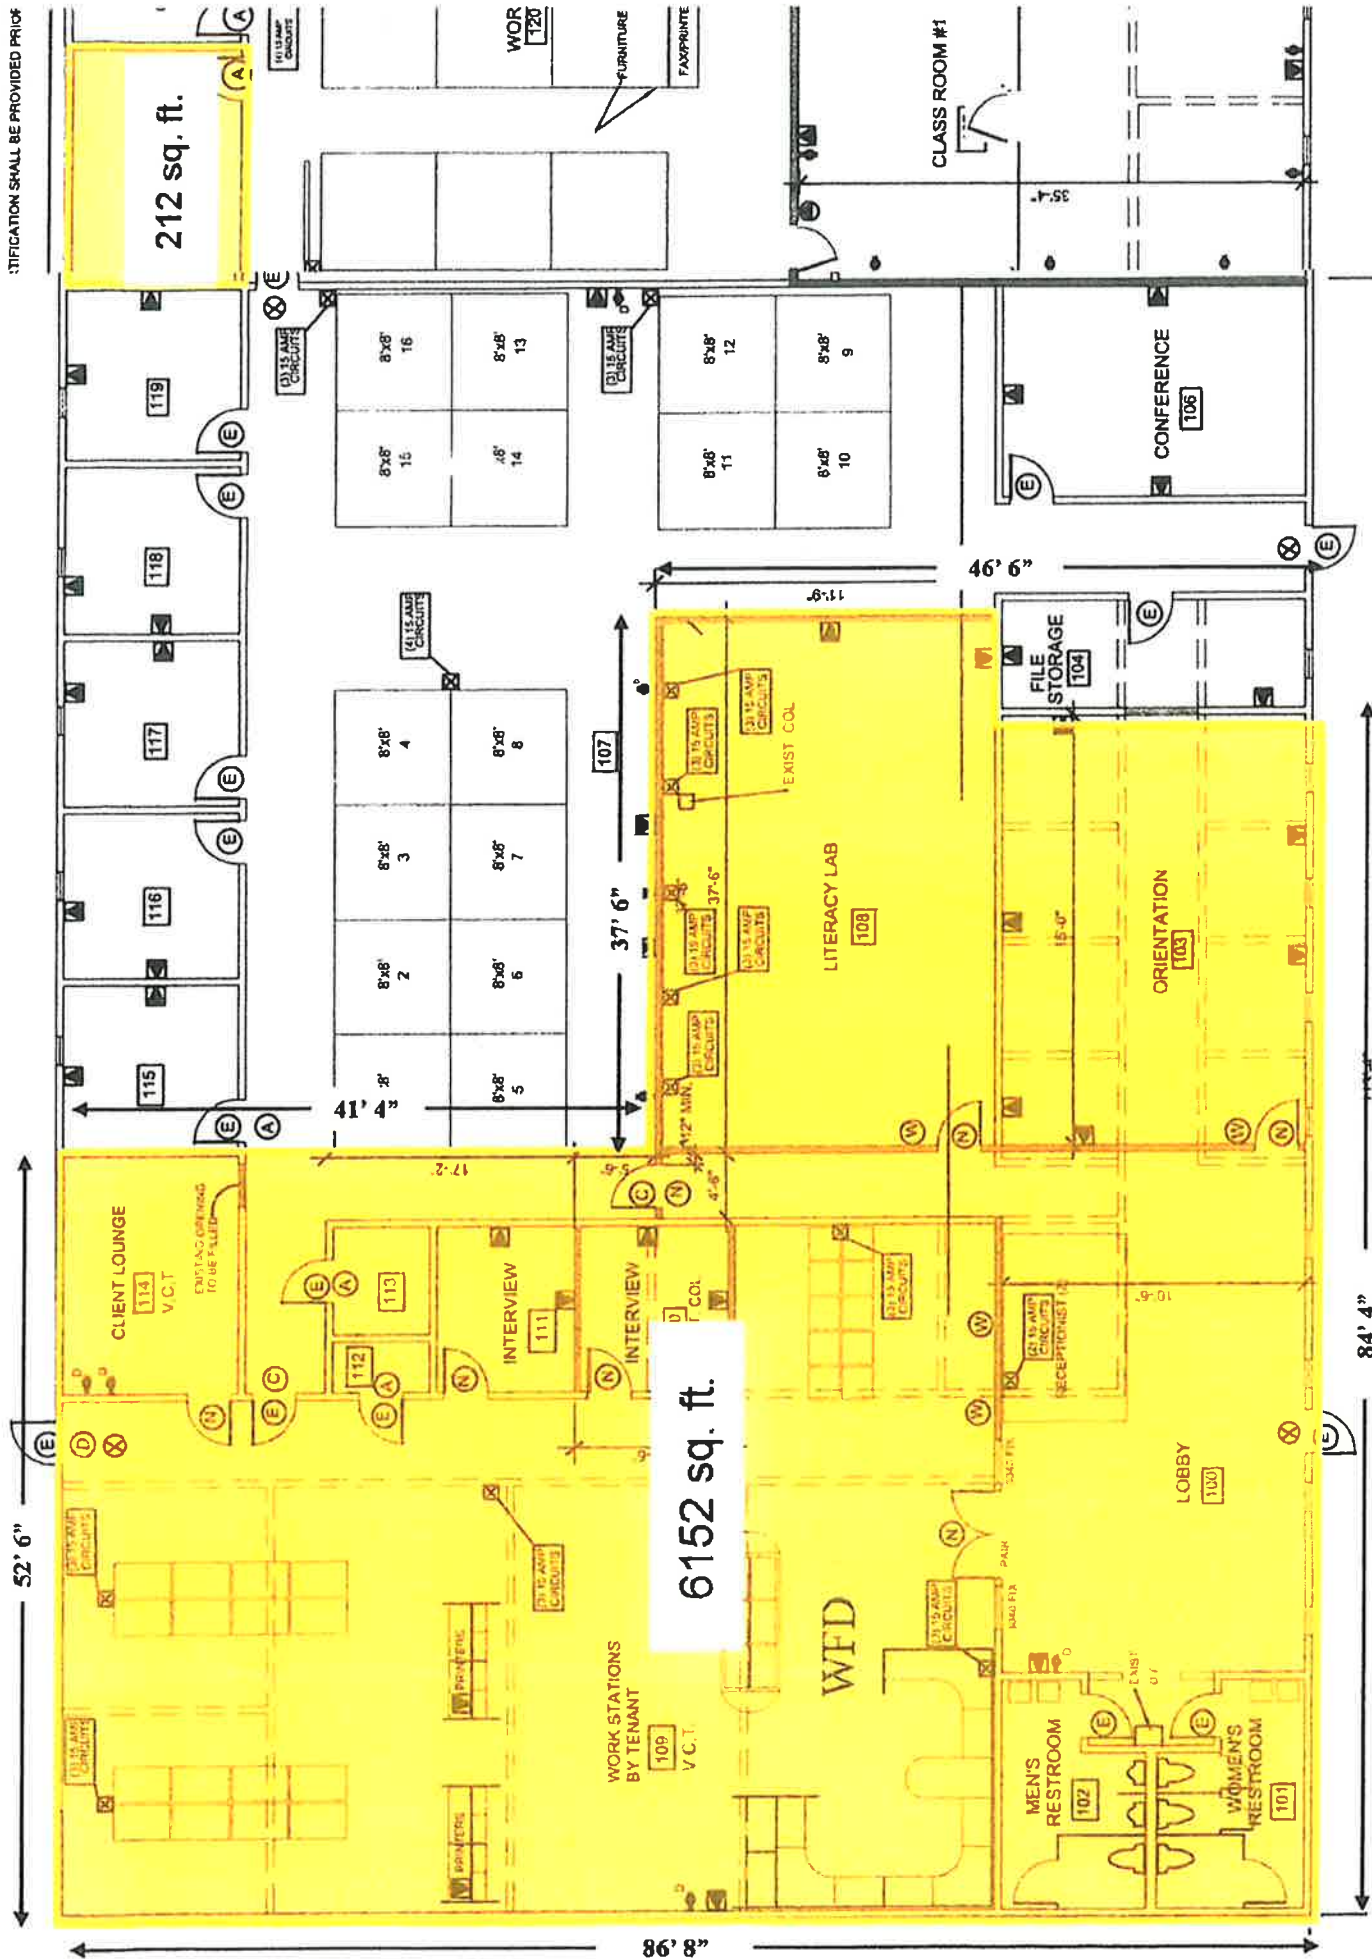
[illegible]TIFICATION SHALL BE PROVIDED PRIOR

212 sq. ft.

(1) 15 AMP CIRCUITS

WOR 120

FURNITURE

FAX/PRINTER

CLASS ROOM #1

35'-4"

119

118

117

116

115

(3) 15 AMP CIRCUITS

8'x8' 16

8'x8' 15

8'x8' 13

8'x8' 14

(3) 15 AMP CIRCUITS

8'x8' 12

8'x8' 11

8'x8' 9

8'x8' 10

CONFERENCE 106

46' 6"

11'-9"

(4) 15 AMP CIRCUITS

8'x8' 4

8'x8' 3

8'x8' 2

8'x8' 8

8'x8' 7

8'x8' 6

8'x8' 5

107

37' 6"

41' 4"

FILE STORAGE 104

EXIST COL

(3) 15 AMP CIRCUITS

37'-6"

LITERACY LAB 108

ORIENTATION 103

15'-0"

12" MIN.

17'-2"

5'-6"

4'-6"

CLIENT LOUNGE 114 V.C.T.

EXISTING OPENING TO BE FILLED

113

112

INTERVIEW 111

INTERVIEW

COL

10'-6"

RECEPTIONIST

6152 sq. ft.

52' 6"

84' 4"

WFD

LOBBY 100

PRINTERS

WORK STATIONS BY TENANT 109 V.C.T.

MEN'S RESTROOM 102

WOMEN'S RESTROOM 101

EXIST

86' 8"